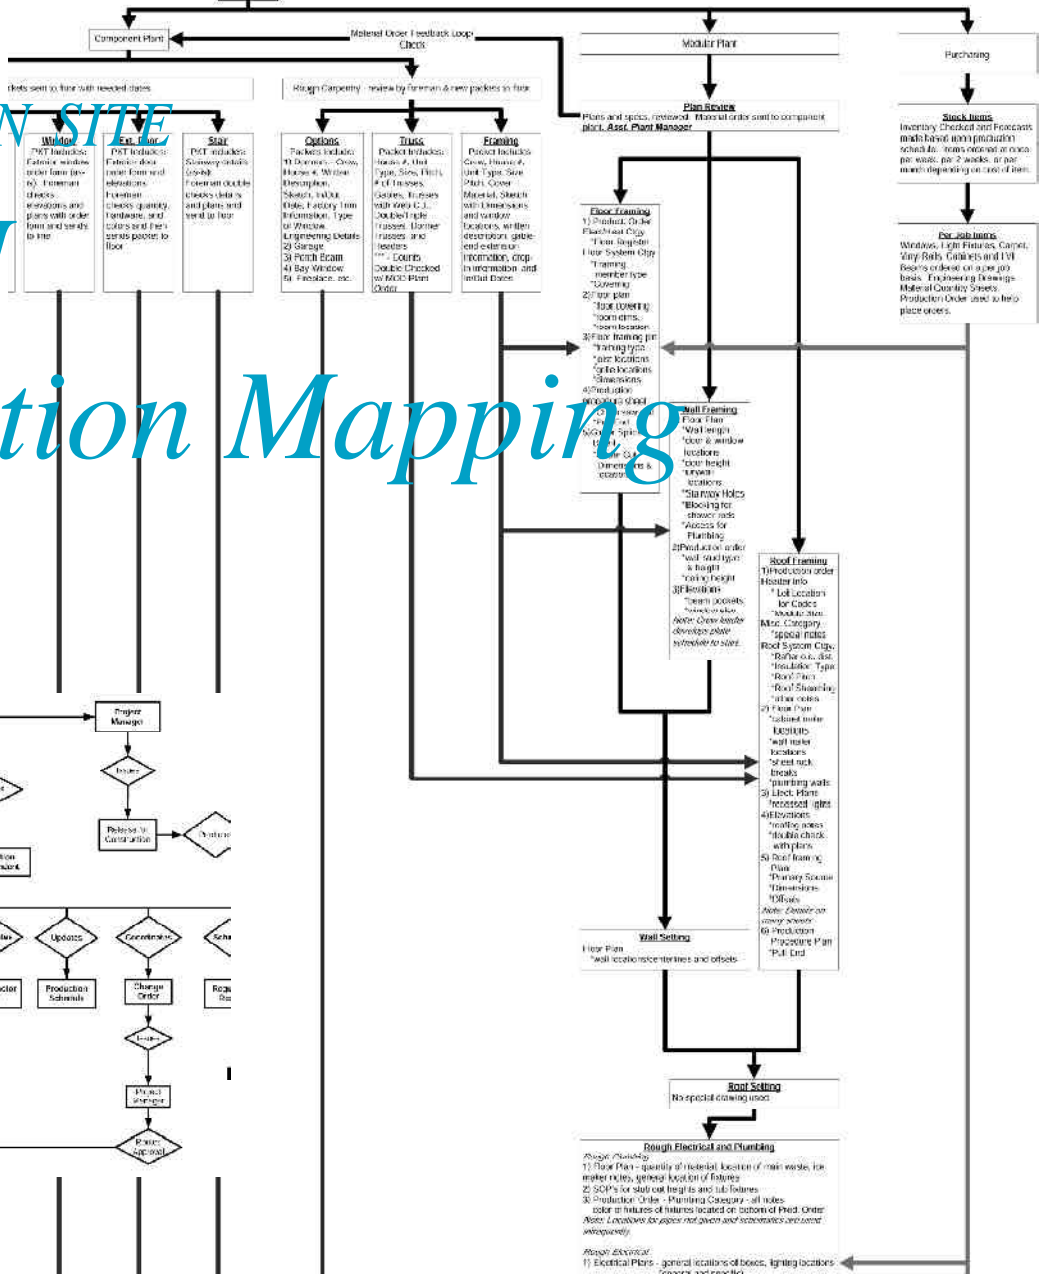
N SITE

tion Mapping

Component Plant

Material Order Feedback Loop Checks

Modular Plant

Purchasing

ckets sent to floor with needed dates

Rough Carpentry - review by Foreman & new packets to floor

Plan Review
Plans and specs. reviewed. Material order sent to component plant. Asst. Plant Manager

Stock Items
Inventory Checked and Forecasts made based upon production schedule. Items ordered at once per week, per 2 weeks, or per month depending on cost of item.

Per Job Items
Windows, Light Fixtures, Carpet, Vinyl Rolls, Cabinets and LVL Beams ordered on a per job basis. Engineering Drawings Material Quantity Sheets Production Order used to help place orders.

Window
PKT Includes: Exterior window order form (in-fo). Foreman checks elevations and plans with order form and sends to line

Ext. Door
PKT Includes: Exterior door order form and elevations. Foreman checks quantity, hardware, and colors and then sends packet to floor

Stair
PKT Includes: Stairway details (joists). Foreman double checks details and plans and send to floor

Options
Packets Include: 1) Domain - Crew, House #, Written Description, Sketch, In/Out Date, Factory Trim Information, Type of Window, Engineering Details 2) Garage 3) Porch Beam 4) Bay Window 5) Fireplace, etc.

Truss
Packet Includes: House #, Unit Type, Size, Pitch, # of Trusses, Gables, Trusses with Web C.L. Double/Triple Trusses, Dormer Trusses and Headers *** - Counts Double Checked w/ MOC Plant Order

Framing
Packet Includes: Crew, House #, Unit Type, Size, Pitch, Cover Material, Sketch with Dimensions and window locations, written description, gable-end exterior information, drop-in information, and In/Out Dates

Floor Framing
1) Product. Order Flash/Heat Ctgy *Floor Register Floor System Ctgy *framing member type *Covering
2) Floor plan *floor covering *room dims. *room location
3) Floor framing pln *framing type *joist locations *grille locations *Dimensions
4) Production procedure sheet *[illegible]
5) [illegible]

Wall Framing
Floor Plan
*Wall length
*door & window locations
*door height
*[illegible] locations
*Stairway Holes
*Blocking for shower rods
*Access for Plumbing
2) Production order
*wall stud type & height
*ceiling height
3) Elevations
*beam pockets
*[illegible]
Note: Crew leader develops plate schedule to store.

Roof Framing
1) Production order Header info
* Lot Location for Codes
*Module Size
Misc. Category
*special notes
Roof System Ctgy.
*Rafter o.c. dist.
*Insulation Type
*Roof Pitch
*Roof Sheathing
*other notes
2) Floor Plan
*cabinet mate locations
*wall mate locations
*sheet rock breaks
*plumbing walls
3) Elect. Plans
*recessed lights
4) Elevations
*roofing notes
*double check with plans
5) Roof framing Plan
*Primary Source
*Dimensions
*Offsets
Note: Details on many sheets
6) Production Procedure Plan
*Pull End

Wall Setting
Floor Plan
*wall location/centerlines and offsets

Roof Setting
No special drawing used

Rough Electrical and Plumbing
Rough Plumbing
1) Floor Plan - quantity of material, location of main waste, ice maker notes, general location of fixtures
2) SOP's for stub out heights and tub fixtures
3) Production Order - Plumbing Category - all notes color of fixtures of fixtures located on bottom of Prod. Order
Note: Locations for pipes not given and schematics are used infrequently.
Rough Electrical
1) Electrical Plans - general locations of boxes, lighting locations

Project Manager
Issues
Release to Construction
Updates
Production Schedule
Coordinates
Change Order
Issues
Project Manager
Owner Approval